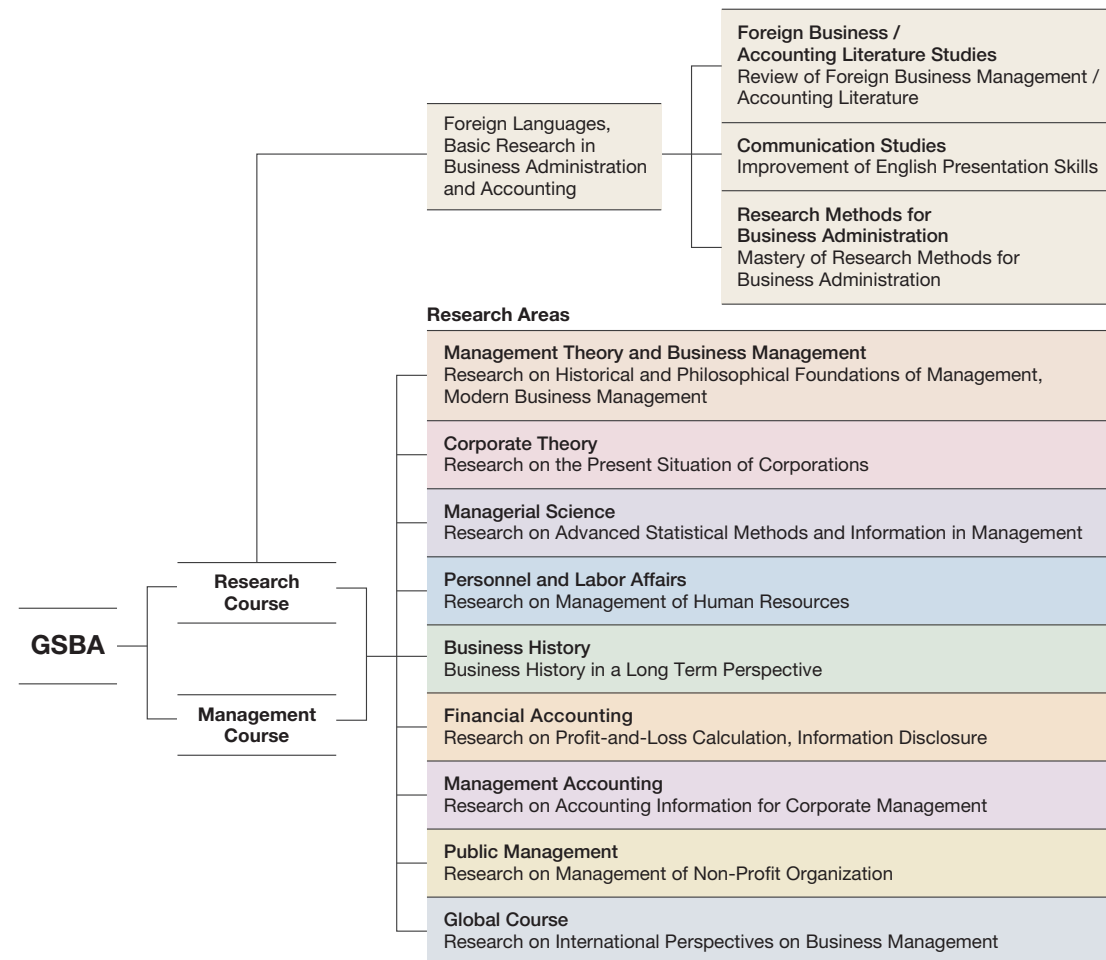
GSBA

Research Course

Management Course

Foreign Languages, Basic Research in Business Administration and Accounting

Foreign Business / Accounting Literature Studies
Review of Foreign Business Management / Accounting Literature

Communication Studies
Improvement of English Presentation Skills

Research Methods for Business Administration
Mastery of Research Methods for Business Administration

Research Areas

Management Theory and Business Management
Research on Historical and Philosophical Foundations of Management, Modern Business Management

Corporate Theory
Research on the Present Situation of Corporations

Managerial Science
Research on Advanced Statistical Methods and Information in Management

Personnel and Labor Affairs
Research on Management of Human Resources

Business History
Business History in a Long Term Perspective

Financial Accounting
Research on Profit-and-Loss Calculation, Information Disclosure

Management Accounting
Research on Accounting Information for Corporate Management

Public Management
Research on Management of Non-Profit Organization

Global Course
Research on International Perspectives on Business Management